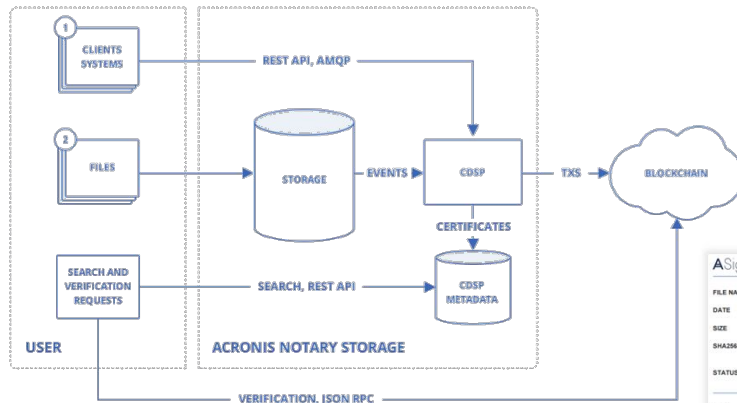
1
CLIENTS SYSTEMS

REST API, AMQP

2
FILES

STORAGE

EVENTS

CDSP

TXS

BLOCKCHAIN

CERTIFICATES

SEARCH AND VERIFICATION REQUESTS

SEARCH, REST API

CDSP METADATA

USER

ACRONIS NOTARY STORAGE

VERIFICATION, JSON RPC

ASi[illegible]
FILE NA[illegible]
DATE
SIZE
SHA256
STATUS